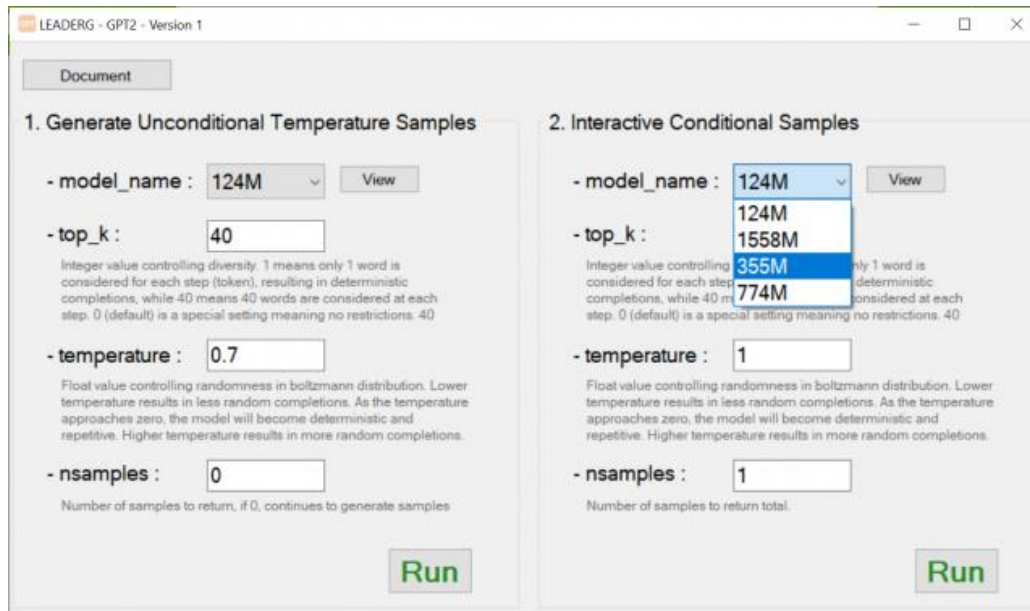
LEADERG - GPT2 - Version 1

Document

1. Generate Unconditional Temperature Samples

- model_name : 124M View

- top_k : 40

Integer value controlling diversity. 1 means only 1 word is considered for each step (token), resulting in deterministic completions, while 40 means 40 words are considered at each step. 0 (default) is a special setting meaning no restrictions. 40

- temperature : 0.7

Float value controlling randomness in boltzmann distribution. Lower temperature results in less random completions. As the temperature approaches zero, the model will become deterministic and repetitive. Higher temperature results in more random completions.

- nsamples : 0

Number of samples to return, if 0, continues to generate samples

Run

2. Interactive Conditional Samples

- model_name : 124M View

124M
1558M
355M
774M

- top_k :

Integer value controlling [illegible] nly 1 word is considered for each step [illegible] deterministic completions, while 40 m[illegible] onsidered at each step. 0 (default) is a special setting meaning no restrictions. 40

- temperature : 1

Float value controlling randomness in boltzmann distribution. Lower temperature results in less random completions. As the temperature approaches zero, the model will become deterministic and repetitive. Higher temperature results in more random completions.

- nsamples : 1

Number of samples to return total.

Run